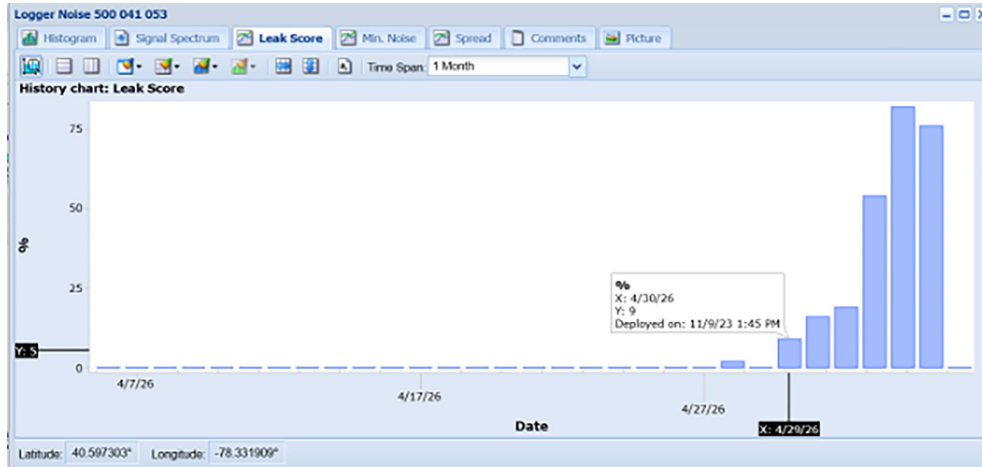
Logger Noise 500 041 053

Histogram | Signal Spectrum | Leak Score | Min. Noise | Spread | Comments | Picture

Time Span: 1 Month

History chart: Leak Score

75

50

%

25

Y: 5

0

%
X: 4/30/26
Y: 9
Deployed on: 11/9/23 1:45 PM

4/7/26

4/17/26

4/27/26

X: 4/29/26

Date

Latitude: 40.597303° Longitude: -78.331909°